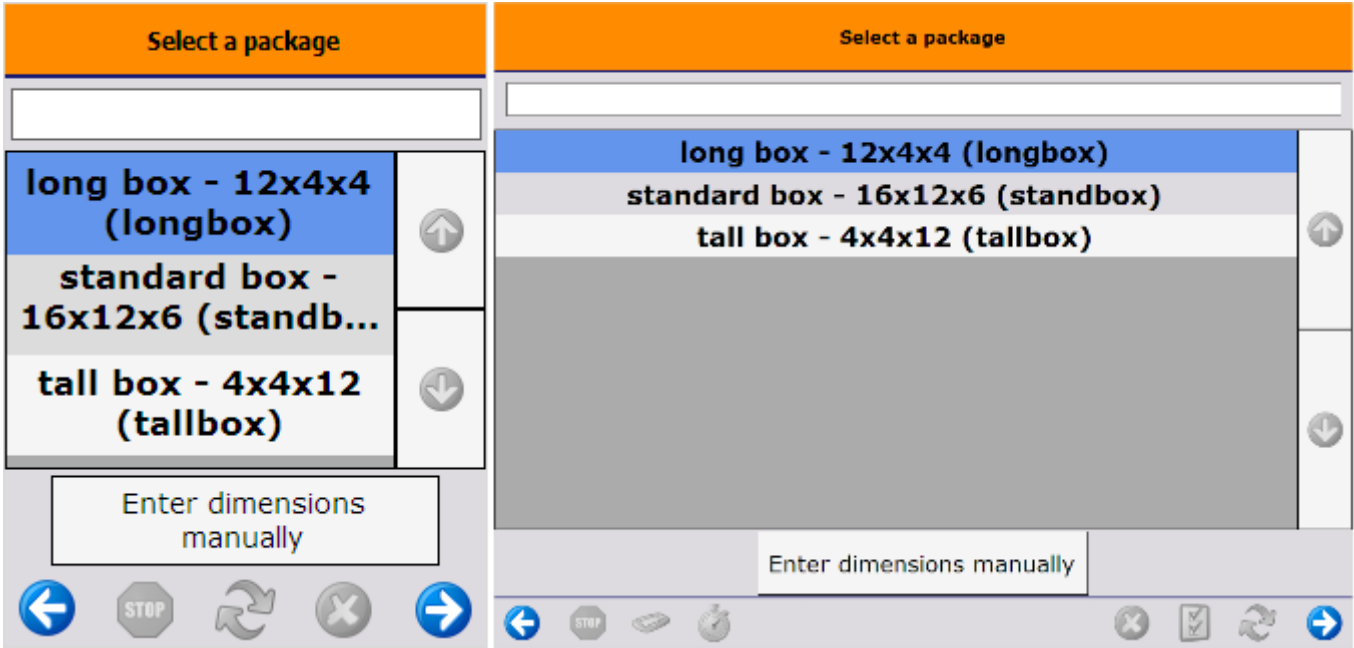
Select a package

long box - 12x4x4 (longbox)

standard box - 16x12x6 (standb...

tall box - 4x4x12 (tallbox)

Enter dimensions manually

STOP

Select a package

long box - 12x4x4 (longbox)

standard box - 16x12x6 (standbox)

tall box - 4x4x12 (tallbox)

Enter dimensions manually

STOP